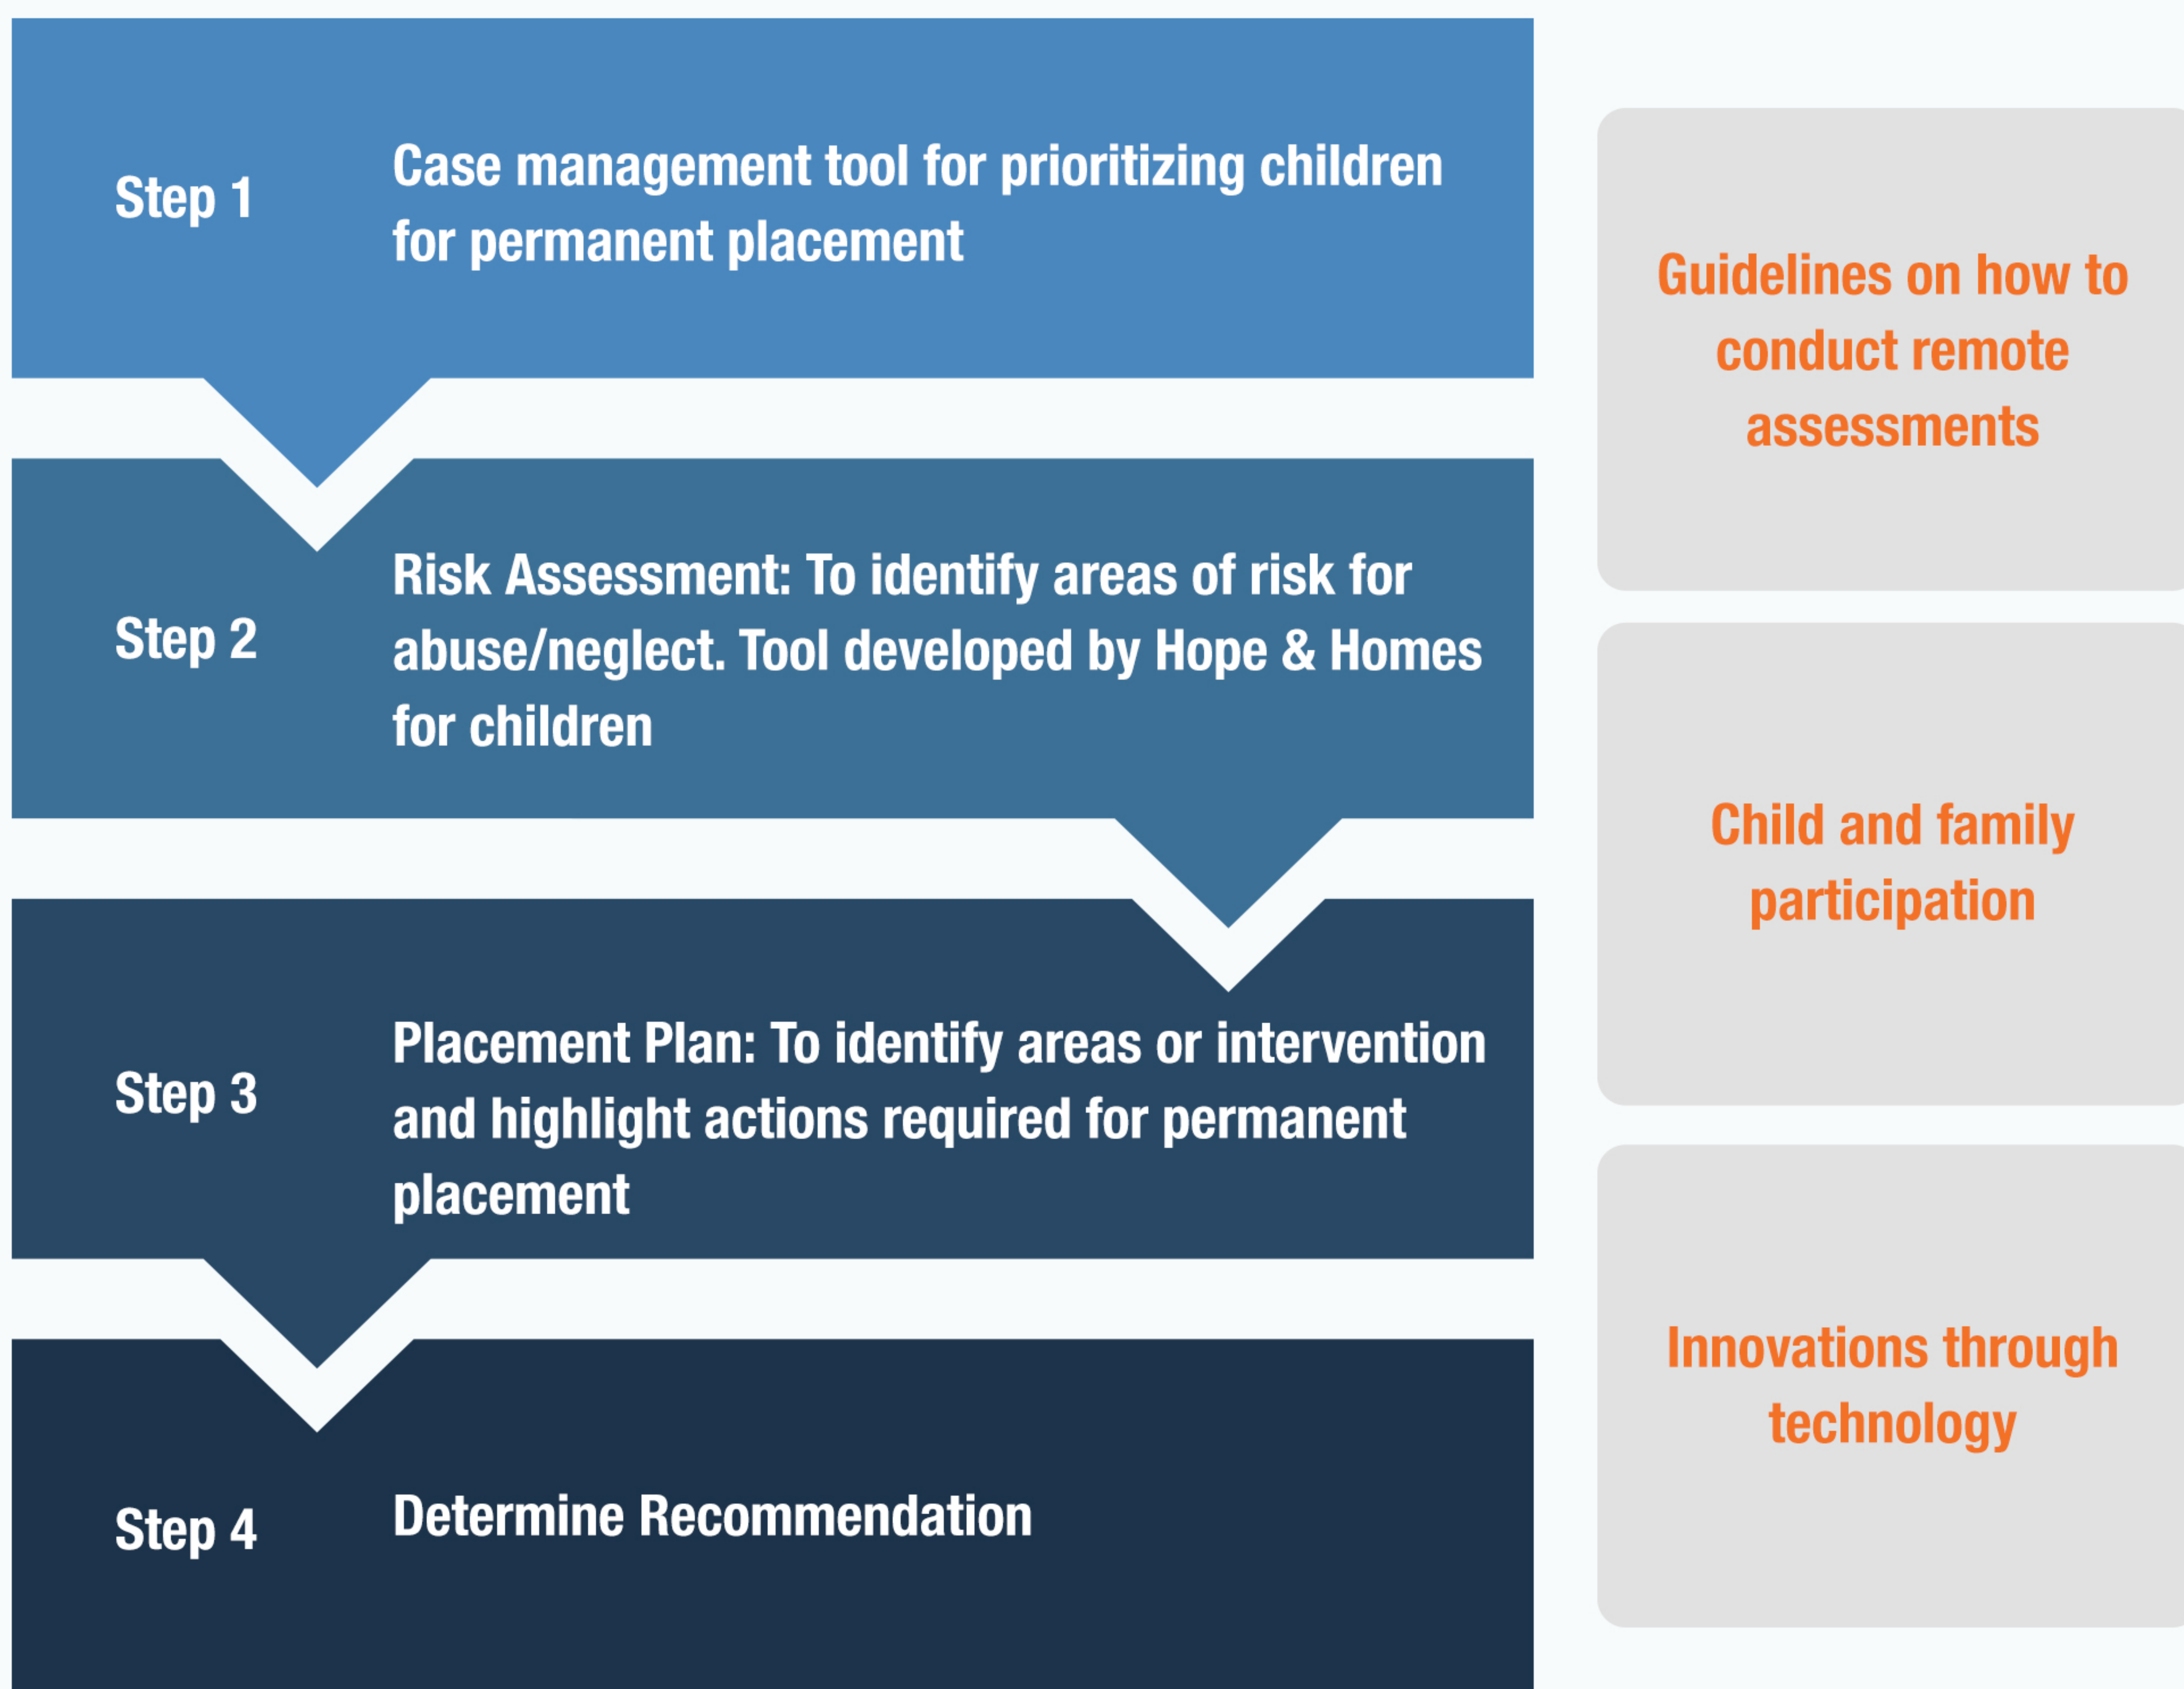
Step 1

Case management tool for prioritizing children for permanent placement

Step 2

Risk Assessment: To identify areas of risk for abuse/neglect. Tool developed by Hope & Homes for children

Step 3

Placement Plan: To identify areas or intervention and highlight actions required for permanent placement

Step 4

Determine Recommendation

Guidelines on how to conduct remote assessments

Child and family participation

Innovations through technology